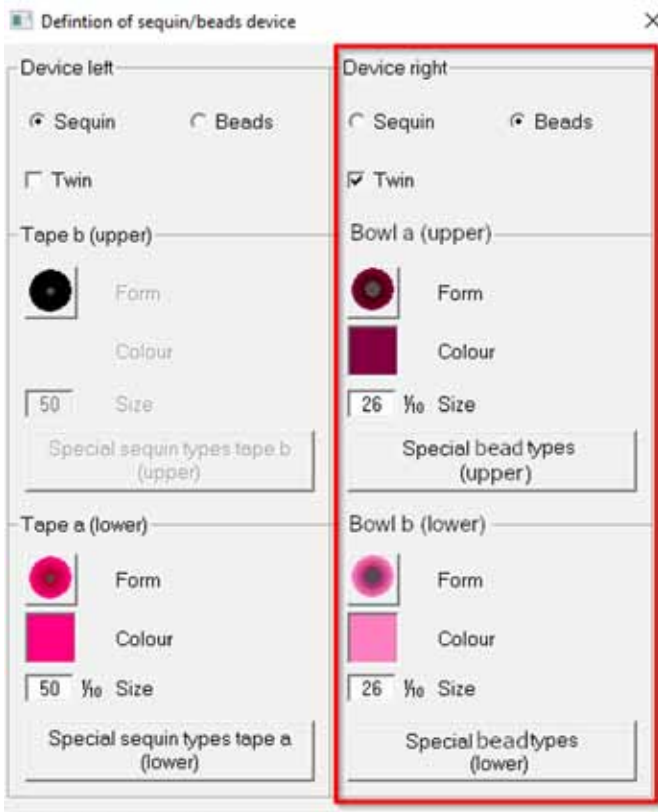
Defintion of sequin/beads device

×

Device left

Sequin

Beads

Twin

Tape b (upper)

Form

Colour

50

Size

Special sequin types tape b (upper)

Tape a (lower)

Form

Colour

50 $\frac{1}{10}$ Size

Special sequin types tape a (lower)

Device right

Sequin

Beads

Twin

Bowl a (upper)

Form

Colour

26 $\frac{1}{10}$ Size

Special bead types (upper)

Bowl b (lower)

Form

Colour

26 $\frac{1}{10}$ Size

Special beadtypes (lower)